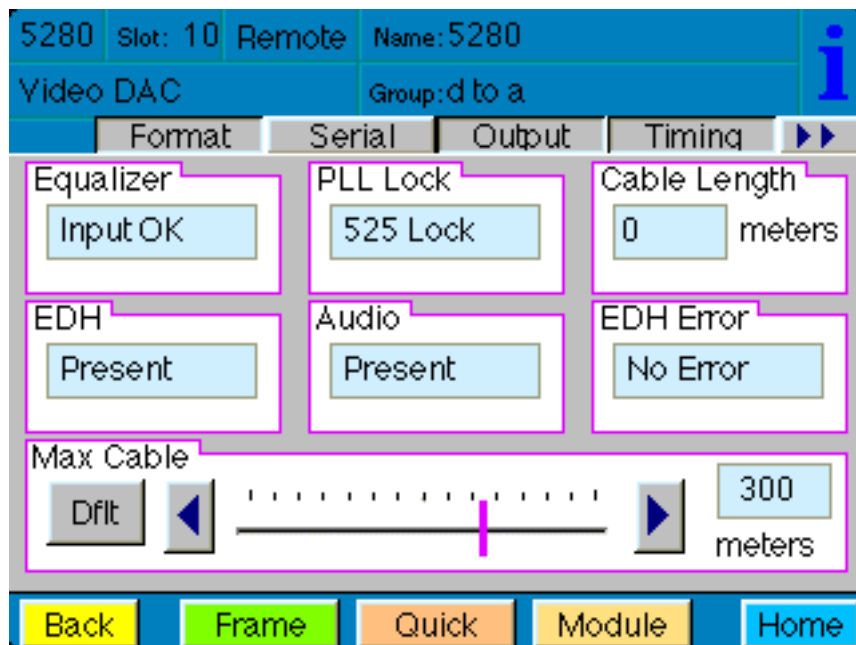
5280 Slot: 10 Remote Name: 5280

Video DAC Group: d to a

Format Serial Output Timing ▶▶

Equalizer
Input OK

PLL Lock
525 Lock

Cable Length
0 meters

EDH
Present

Audio
Present

EDH Error
No Error

Max Cable
Dflt
300
meters

Back Frame Quick Module Home